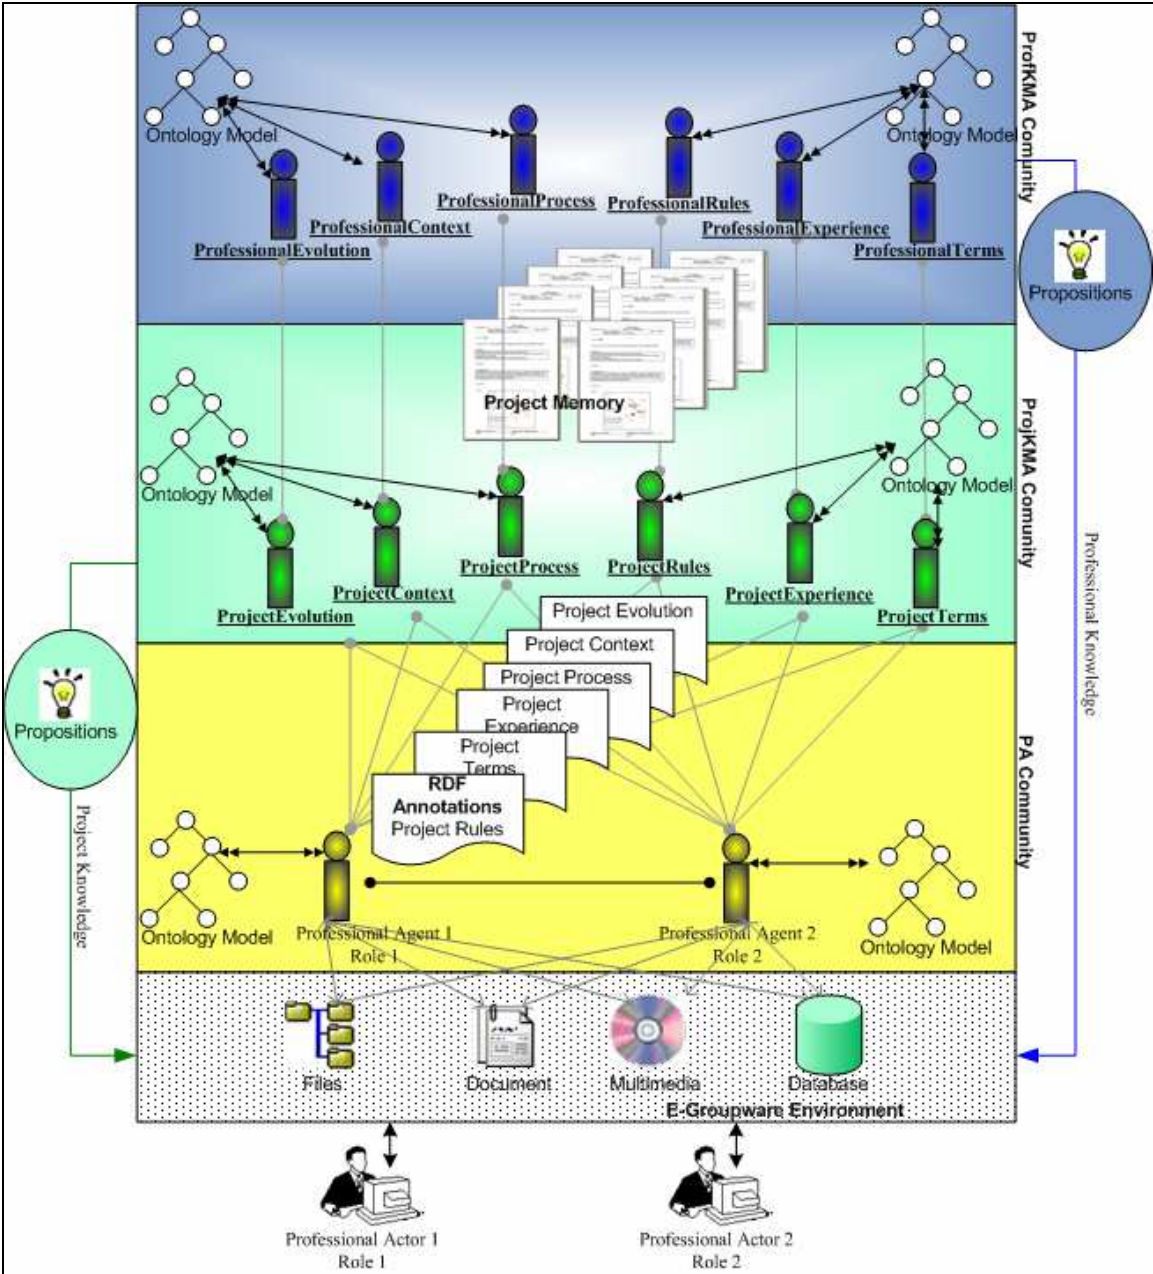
ProfKMA Comunity

Ontology Model

Ontology Model

ProfessionalProcess

ProfessionalRules

ProfessionalContext

ProfessionalExperience

ProfessionalEvolution

ProfessionalTerms

Propositions

Project Memory

ProjKMA Comunity

Ontology Model

Ontology Model

ProjectProcess

ProjectRules

ProjectContext

ProjectExperience

ProjectEvolution

ProjectTerms

Professional Knowledge

Project Evolution

Project Context

Project Process

Project Experience

Project Terms

RDF Annotations Project Rules

Propositions

PA Community

Project Knowledge

Ontology Model

Professional Agent 1 Role 1

Professional Agent 2 Role 2

Ontology Model

Files

Document

Multimedia

Database

E-Groupware Environment

Professional Actor 1 Role 1

Professional Actor 2 Role 2